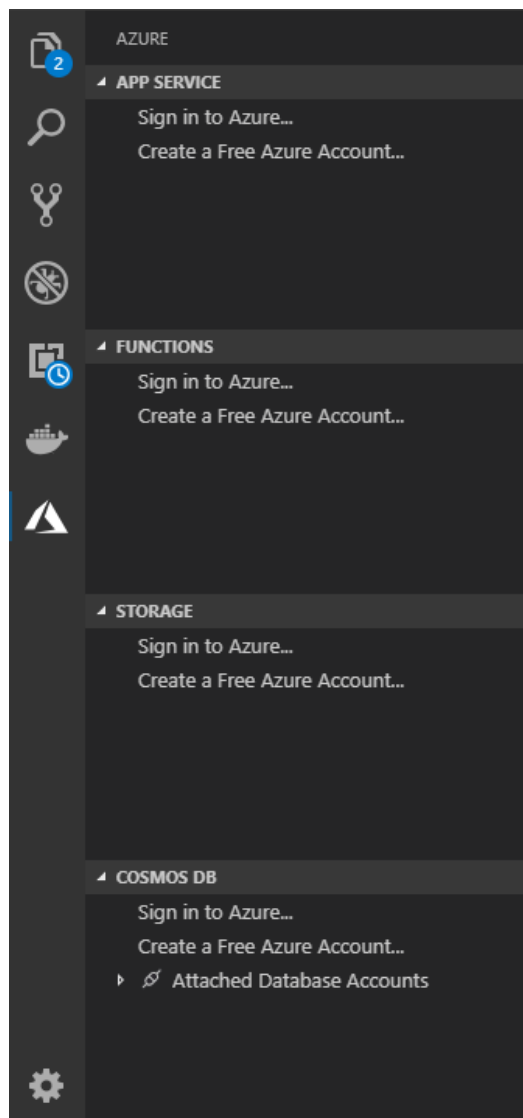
2

AZURE

APP SERVICE
Sign in to Azure...
Create a Free Azure Account...

FUNCTIONS
Sign in to Azure...
Create a Free Azure Account...

STORAGE
Sign in to Azure...
Create a Free Azure Account...

COSMOS DB
Sign in to Azure...
Create a Free Azure Account...
Attached Database Accounts